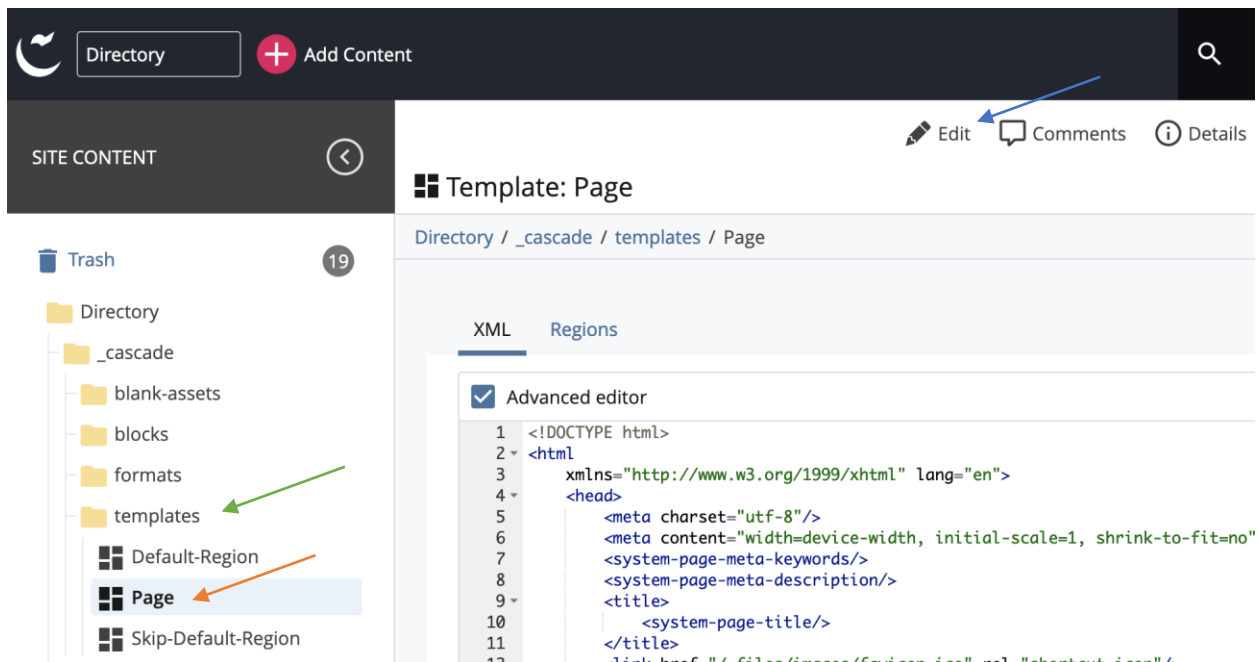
Directory
Add Content

SITE CONTENT

Trash 19
Directory
_cascade
blank-assets
blocks
formats
templates
Default-Region
Page
Skip-Default-Region

Edit Comments Details

Template: Page

Directory / _cascade / templates / Page

XML Regions

Advanced editor

1 <!DOCTYPE html>
2 <html
3 xmlns="http://www.w3.org/1999/xhtml" lang="en">
4 <head>
5 <meta charset="utf-8"/>
6 <meta content="width=device-width, initial-scale=1, shrink-to-fit=no"
7 <system-page-meta-keywords/>
8 <system-page-meta-description/>
9 <title>
10 <system-page-title/>
11 </title>
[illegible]